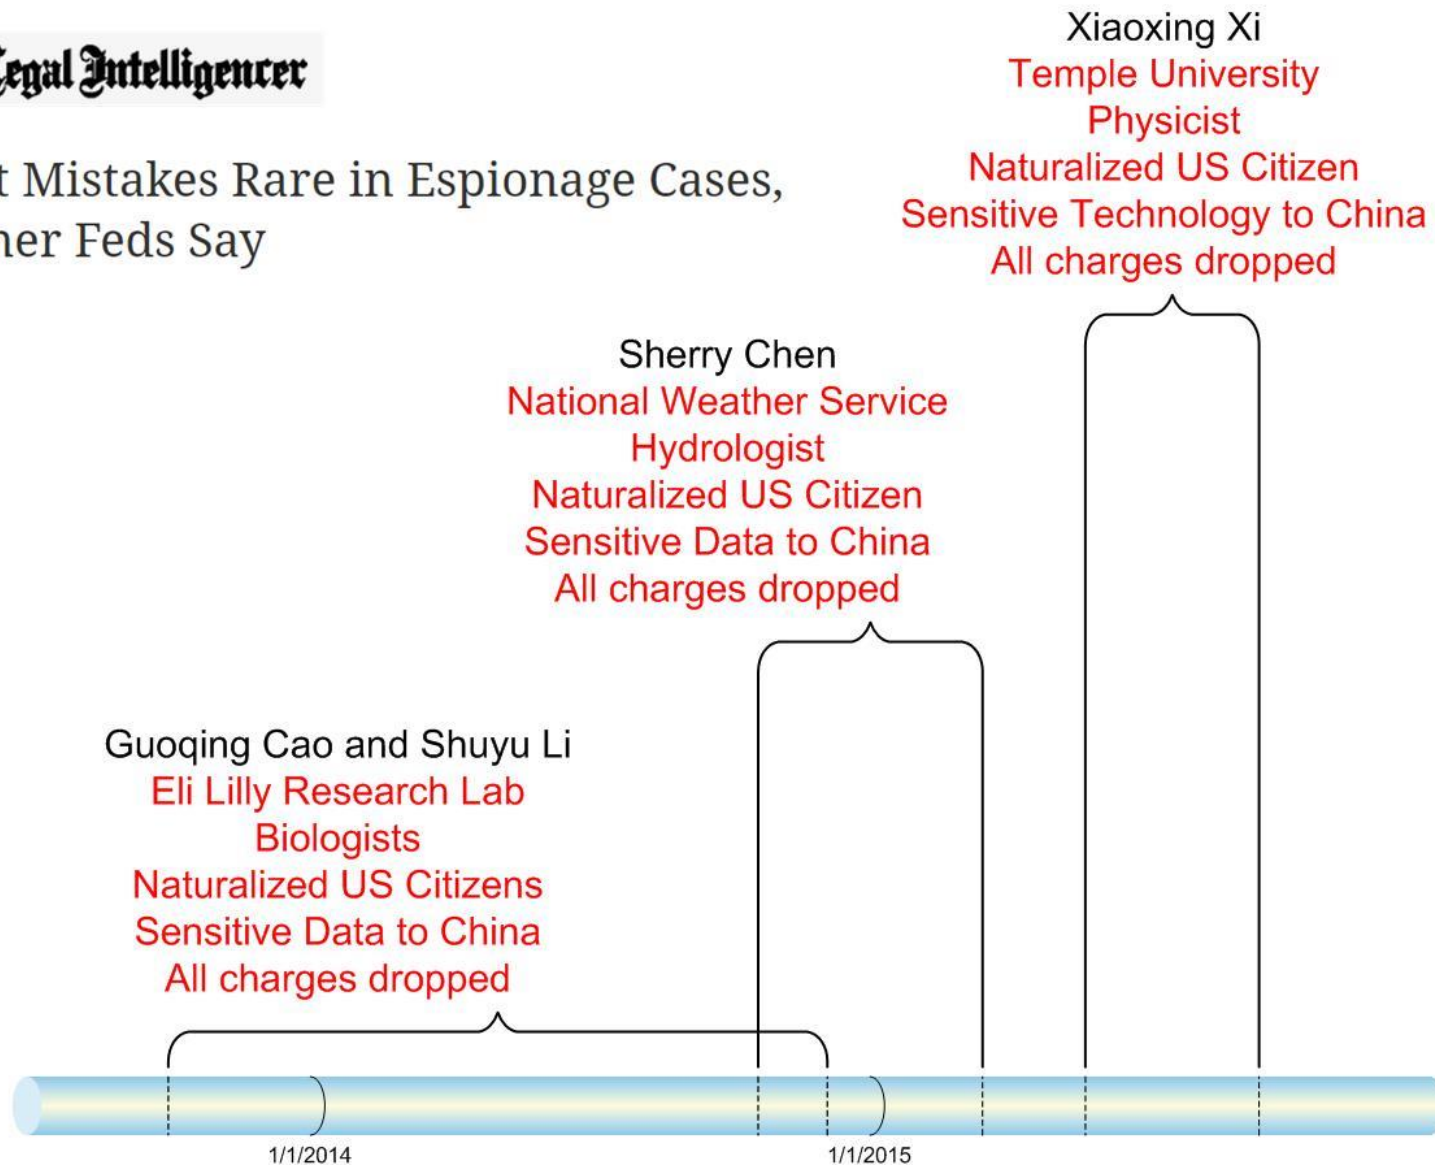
Legal Intelligencer

t Mistakes Rare in Espionage Cases, ner Feds Say

Xiaoxing Xi
Temple University
Physicist
Naturalized US Citizen
Sensitive Technology to China
All charges dropped

Sherry Chen
National Weather Service
Hydrologist
Naturalized US Citizen
Sensitive Data to China
All charges dropped

Guoqing Cao and Shuyu Li
Eli Lilly Research Lab
Biologists
Naturalized US Citizens
Sensitive Data to China
All charges dropped

1/1/2014

1/1/2015